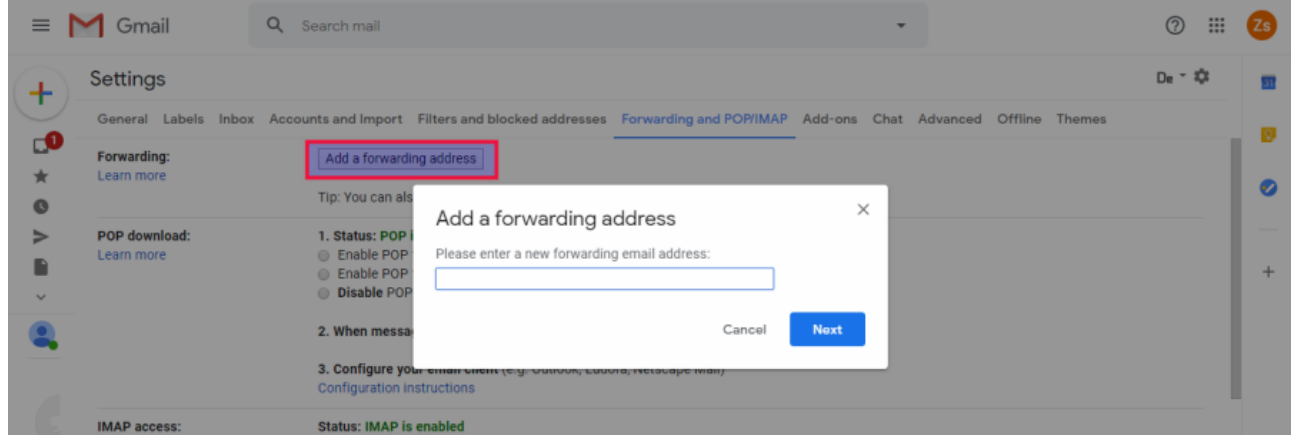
Gmail

Search mail

Zs

Settings

De

General Labels Inbox Accounts and Import Filters and blocked addresses Forwarding and POP/IMAP Add-ons Chat Advanced Offline Themes

1

Forwarding:
Learn more

Add a forwarding address

Tip: You can als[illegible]

POP download:
Learn more

1. Status: POP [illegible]
Enable POP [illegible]
Enable POP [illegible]
Disable POP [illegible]

2. When messa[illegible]

3. Configure you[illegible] (e.g. Outlook, Eudora, Netscape Mail)
Configuration instructions

IMAP access:

Status: IMAP is enabled

Add a forwarding address

Please enter a new forwarding email address:

Cancel

Next